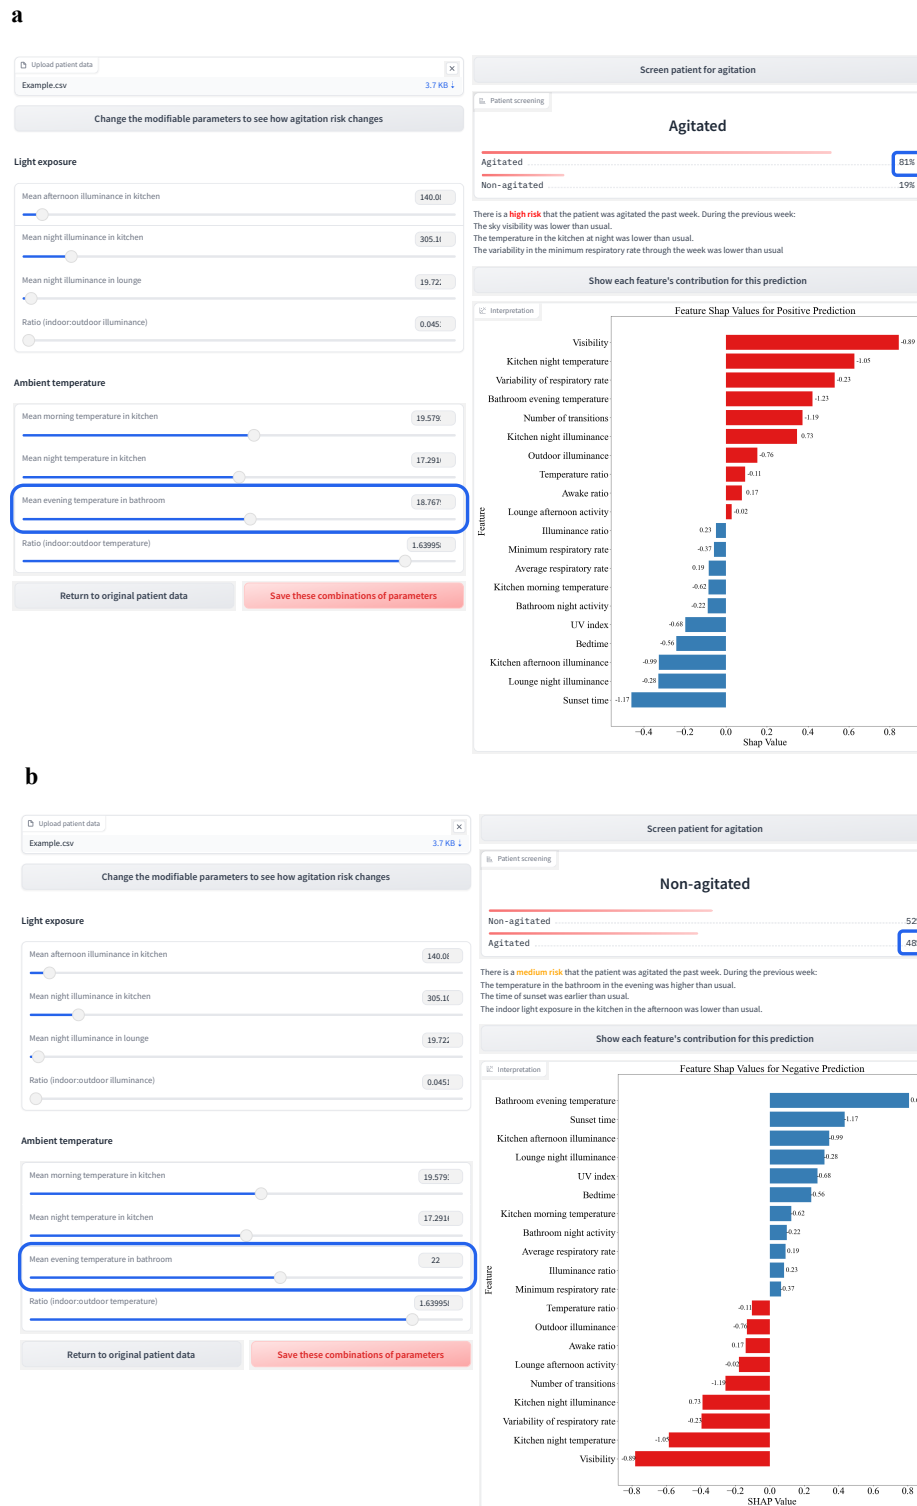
a

Upload patient data
Example.csv
3.7 KB ↓

Change the modifiable parameters to see how agitation risk changes

Light exposure

Mean afternoon illuminance in kitchen 140.0
Mean night illuminance in kitchen 305.1
Mean night illuminance in lounge 19.72
Ratio (indoor:outdoor illuminance) 0.045

Ambient temperature

Mean morning temperature in kitchen 19.579
Mean night temperature in kitchen 17.291
Mean evening temperature in bathroom 18.767
Ratio (indoor:outdoor temperature) 1.63995

Return to original patient data
Save these combinations of parameters

Screen patient for agitation

Patient screening

Agitated

Agitated 81%
Non-agitated 19%

There is a high risk that the patient was agitated the past week. During the previous week:
The sky visibility was lower than usual.
The temperature in the kitchen at night was lower than usual.
The variability in the minimum respiratory rate through the week was lower than usual

Show each feature's contribution for this prediction

Interpretation

Feature Shap Values for Positive Prediction

Visibility -0.89
Kitchen night temperature -1.05
Variability of respiratory rate -0.23
Bathroom evening temperature -1.23
Number of transitions -1.19
Kitchen night illuminance 0.73
Outdoor illuminance -0.76
Temperature ratio -0.11
Awake ratio 0.17
Lounge afternoon activity -0.02
Illuminance ratio 0.23
Minimum respiratory rate -0.37
Average respiratory rate 0.19
Kitchen morning temperature -0.62
Bathroom night activity -0.22
UV index -0.68
Bedtime -0.56
Kitchen afternoon illuminance -0.99
Lounge night illuminance -0.28
Sunset time -1.17

Feature
-0.4 -0.2 0.0 0.2 0.4 0.6 0.8
Shap Value

b

Upload patient data
Example.csv
3.7 KB ↓

Change the modifiable parameters to see how agitation risk changes

Light exposure

Mean afternoon illuminance in kitchen 140.0
Mean night illuminance in kitchen 305.1
Mean night illuminance in lounge 19.72
Ratio (indoor:outdoor illuminance) 0.045

Ambient temperature

Mean morning temperature in kitchen 19.579
Mean night temperature in kitchen 17.291
Mean evening temperature in bathroom 22
Ratio (indoor:outdoor temperature) 1.63995

Return to original patient data
Save these combinations of parameters

Screen patient for agitation

Patient screening

Non-agitated

Non-agitated 52
Agitated 48

There is a medium risk that the patient was agitated the past week. During the previous week:
The temperature in the bathroom in the evening was higher than usual.
The time of sunset was earlier than usual.
The indoor light exposure in the kitchen in the afternoon was lower than usual.

Show each feature's contribution for this prediction

Interpretation

Feature Shap Values for Negative Prediction

Bathroom evening temperature 0.
Sunset time -1.17
Kitchen afternoon illuminance -0.99
Lounge night illuminance -0.28
UV index -0.68
Bedtime -0.56
Kitchen morning temperature -0.62
Bathroom night activity -0.22
Average respiratory rate 0.19
Illuminance ratio 0.23
Minimum respiratory rate -0.37
Temperature ratio -0.11
Outdoor illuminance -0.76
Awake ratio 0.17
Lounge afternoon activity -0.02
Number of transitions -1.19
Kitchen night illuminance 0.73
Variability of respiratory rate -0.23
Kitchen night temperature -1.05
Visibility -0.89

Feature
-0.8 -0.6 -0.4 -0.2 0.0 0.2 0.4 0.6 0.8
SHAP Value